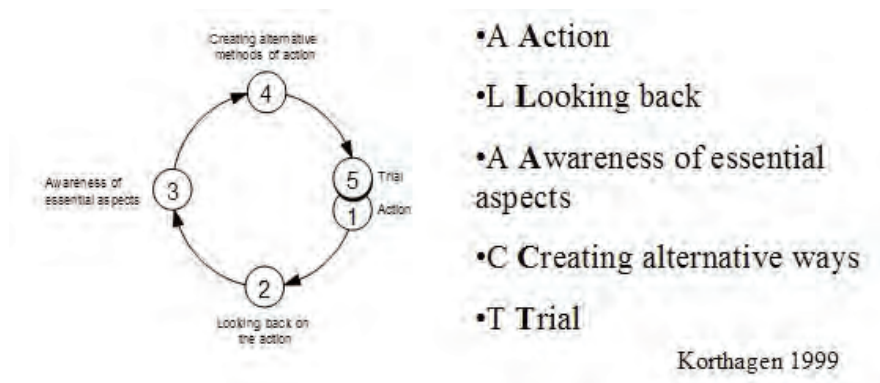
Creating alternative methods of action

4

5 Trial

1 Action

2

Looking back on the action

3

Awareness of essential aspects

•A **A**ction

•L **L**ooking back

•A **A**wareness of essential aspects

•C **C**reating alternative ways

•T **T**rial

Korthagen 1999